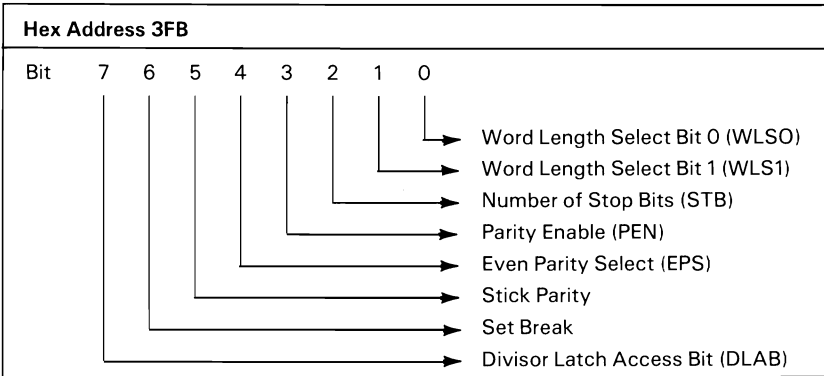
Hex Address 3FB

Bit 7 6 5 4 3 2 1 0

Word Length Select Bit 0 (WLSO)
Word Length Select Bit 1 (WLS1)
Number of Stop Bits (STB)
Parity Enable (PEN)
Even Parity Select (EPS)
Stick Parity
Set Break
Divisor Latch Access Bit (DLAB)